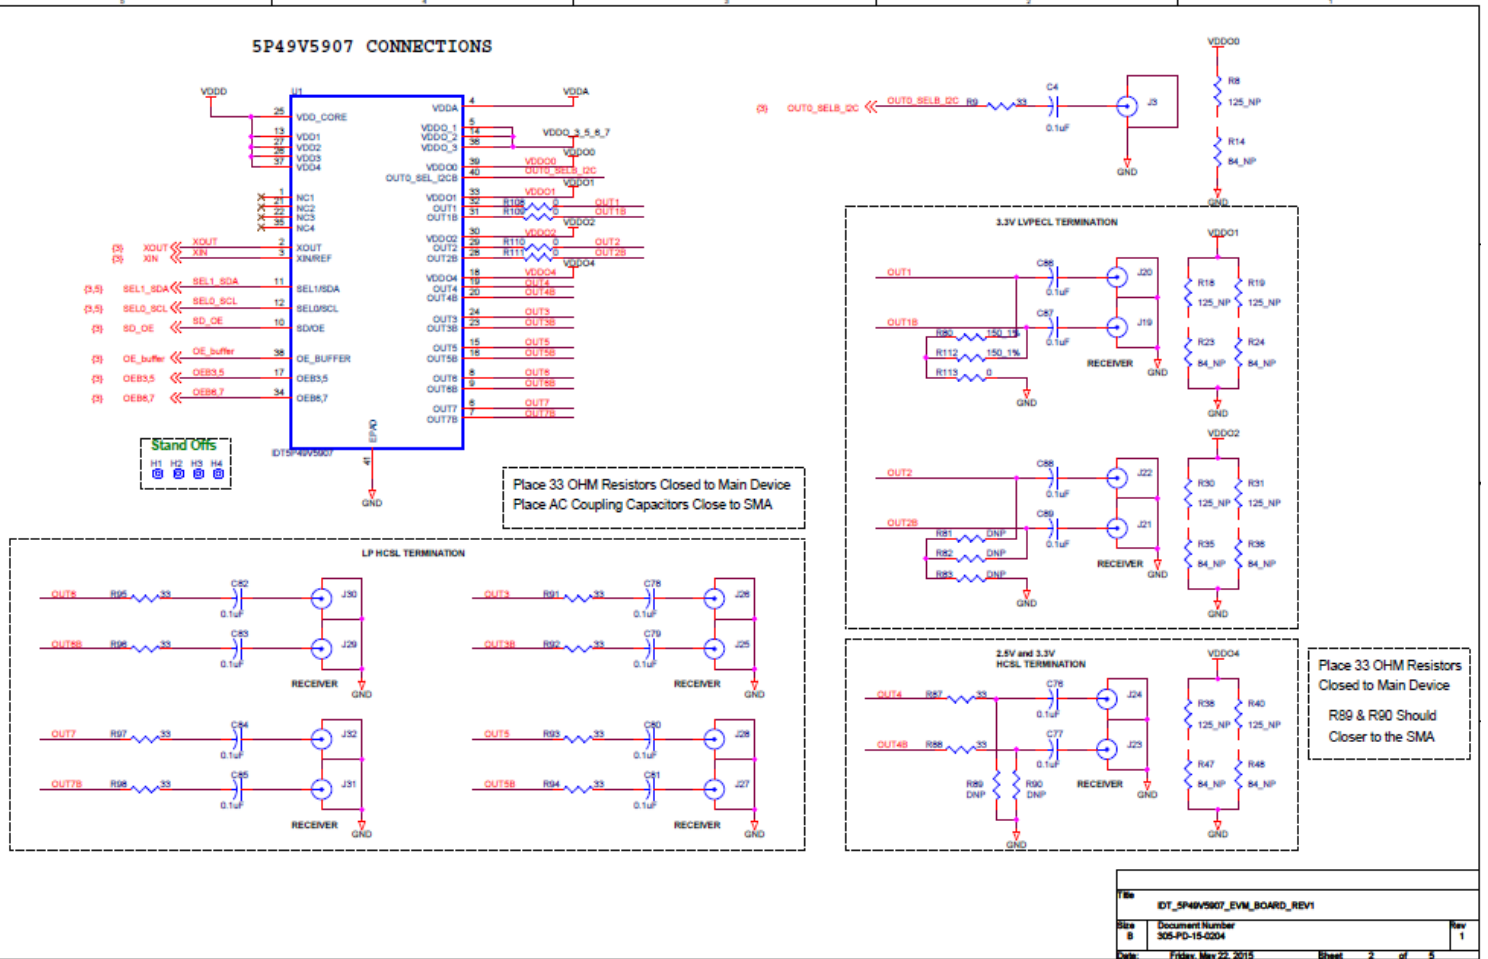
5P49V5907 CONNECTIONS

VDDD
U1
25 VDD_CORE
13 VDD1
27 VDD2
26 VDD3
37 VDD4
1 NC1
21 NC2
22 NC3
35 NC4
(3) XOUT XOUT 2 XOUT
(3) XIN XIN 3 XIN/REF
(3,5) SEL1_SDA SEL1_SDA 11 SEL1/SDA
(3,5) SEL0_SCL SEL0_SCL 12 SEL0/SCL
(3) SD_OE SD_OE 10 SD/OE
(3) OE_buffer OE_buffer 38 OE_BUFFER
(3) OEB3,5 OEB3,5 17 OEB3,5
(3) OEB6,7 OEB6,7 34 OEB6,7
IDT5P49V5907
EPAD
41
GND

VDDA 4 VDDA
VDDO_1 5
VDDO_2 14
VDDO_3 36
VDDO_3_5_6_7
VDDO0
VDDO0 39 VDDO0
OUT0_SEL_I2CB 40 OUT0_SELB_I2C
VDDO1
VDDO1 33 VDDO1
OUT1 32 R108 0 OUT1
OUT1B 31 R109 0 OUT1B
VDDO2
VDDO2 30 VDDO2
OUT2 29 R110 0 OUT2
OUT2B 28 R111 0 OUT2B
VDDO4
VDDO4 18 VDDO4
OUT4 19 OUT4
OUT4B 20 OUT4B
OUT3 24 OUT3
OUT3B 23 OUT3B
OUT5 15 OUT5
OUT5B 16 OUT5B
OUT6 8 OUT6
OUT6B 9 OUT6B
OUT7 6 OUT7
OUT7B 7 OUT7B

Stand Offs
H1 H2 H3 H4

Place 33 OHM Resistors Closed to Main Device
Place AC Coupling Capacitors Close to SMA

(3) OUT0_SELB_I2C OUT0_SELB_I2C R9 33 C4 0.1uF J3 GND
VDDO0 R8 125_NP R14 84_NP GND

3.3V LVPECL TERMINATION
OUT1 C86 0.1uF J20
OUT1B C87 0.1uF J19
R80 150_1%
R112 150_1%
R113 0
GND RECEIVER GND
VDDO1 R18 125_NP R19 125_NP R23 84_NP R24 84_NP GND

OUT2 C88 0.1uF J22
OUT2B C89 0.1uF J21
R81 DNP
R82 DNP
R83 DNP
GND RECEIVER GND
VDDO2 R30 125_NP R31 125_NP R35 84_NP R36 84_NP GND

LP HCSL TERMINATION
OUT6 R95 33 C82 0.1uF J30
OUT6B R96 33 C83 0.1uF J29
RECEIVER GND
OUT7 R97 33 C84 0.1uF J32
OUT7B R98 33 C85 0.1uF J31
RECEIVER GND
OUT3 R91 33 C78 0.1uF J26
OUT3B R92 33 C79 0.1uF J25
RECEIVER GND
OUT5 R93 33 C80 0.1uF J28
OUT5B R94 33 C81 0.1uF J27
RECEIVER GND

2.5V and 3.3V
HCSL TERMINATION
OUT4 R87 33 C76 0.1uF J24
OUT4B R88 33 C77 0.1uF J23
R89 DNP R90 DNP
RECEIVER GND GND
VDDO4 R38 125_NP R40 125_NP R47 84_NP R48 84_NP GND

Place 33 OHM Resistors Closed to Main Device

R89 & R90 Should Closer to the SMA

Title
IDT_5P49V5907_EVM_BOARD_REV1
Size B
Document Number 305-PD-15-0204
Rev 1
Date: Friday, May 22, 2015 Sheet 2 of 5